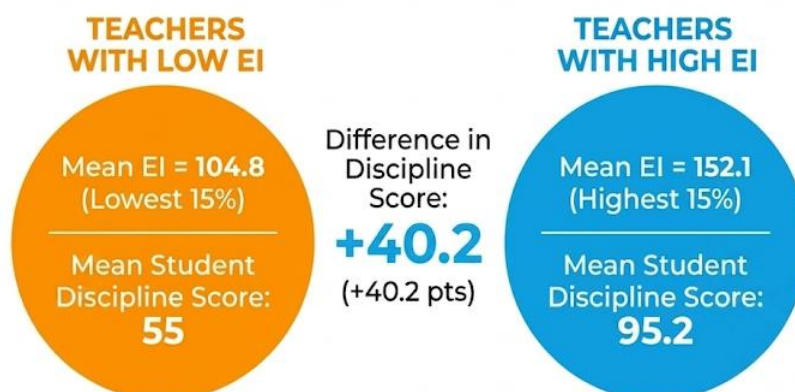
TEACHERS WITH LOW EI

Mean EI = 104.8 (Lowest 15%)

Mean Student Discipline Score: 55

Difference in Discipline Score:

+40.2

(+40.2 pts)

TEACHERS WITH HIGH EI

Mean EI = 152.1 (Highest 15%)

Mean Student Discipline Score: 95.2